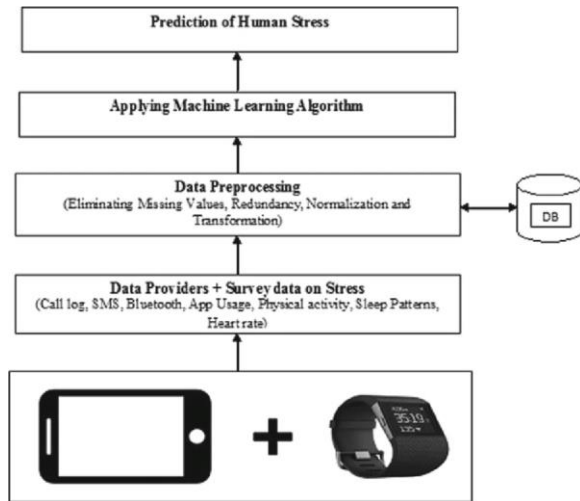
Prediction of Human Stress

Applying Machine Learning Algorithm

Data Preprocessing
(Eliminating Missing Values, Redundancy, Normalization and Transformation)

DB

Data Providers + Survey data on Stress
(Call log, SMS, Bluetooth, App Usage, Physical activity, Sleep Patterns, Heart rate)

+

3519